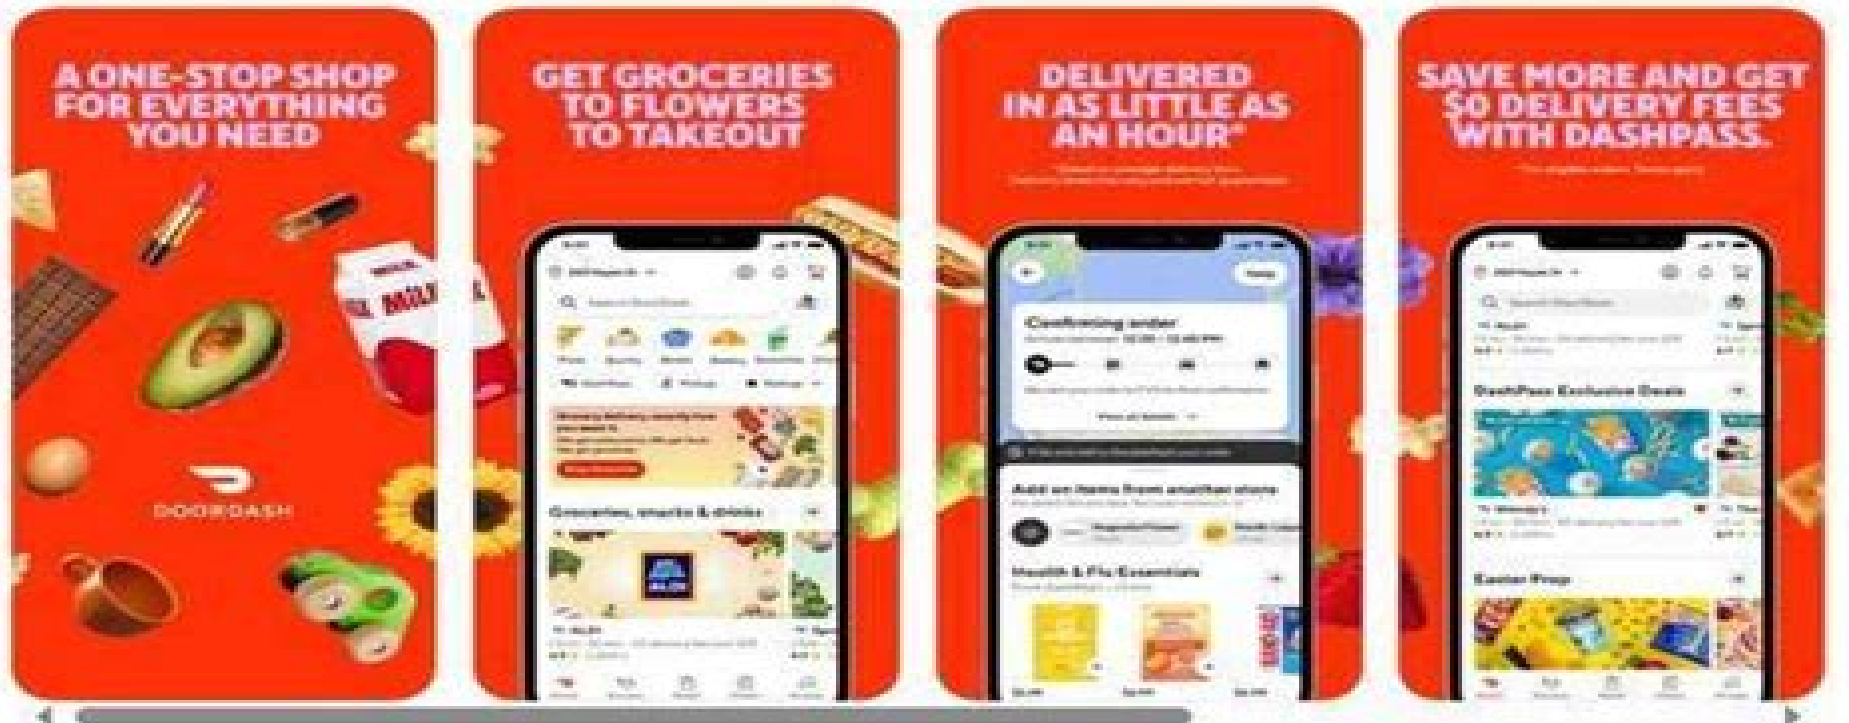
A ONE-STOP SHOP FOR EVERYTHING YOU NEED

MILK

DOORDASH

GET GROCERIES TO FLOWERS TO TAKEOUT

Groceries, snacks & drinks

DELIVERED IN AS LITTLE AS AN HOUR*

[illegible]

Confirming order

Add on items from another store

Health & Flu Essentials

SAVE MORE AND GET $0 DELIVERY FEES WITH DASHPASS.

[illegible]

DashPass Exclusive Deals

Easter Prep